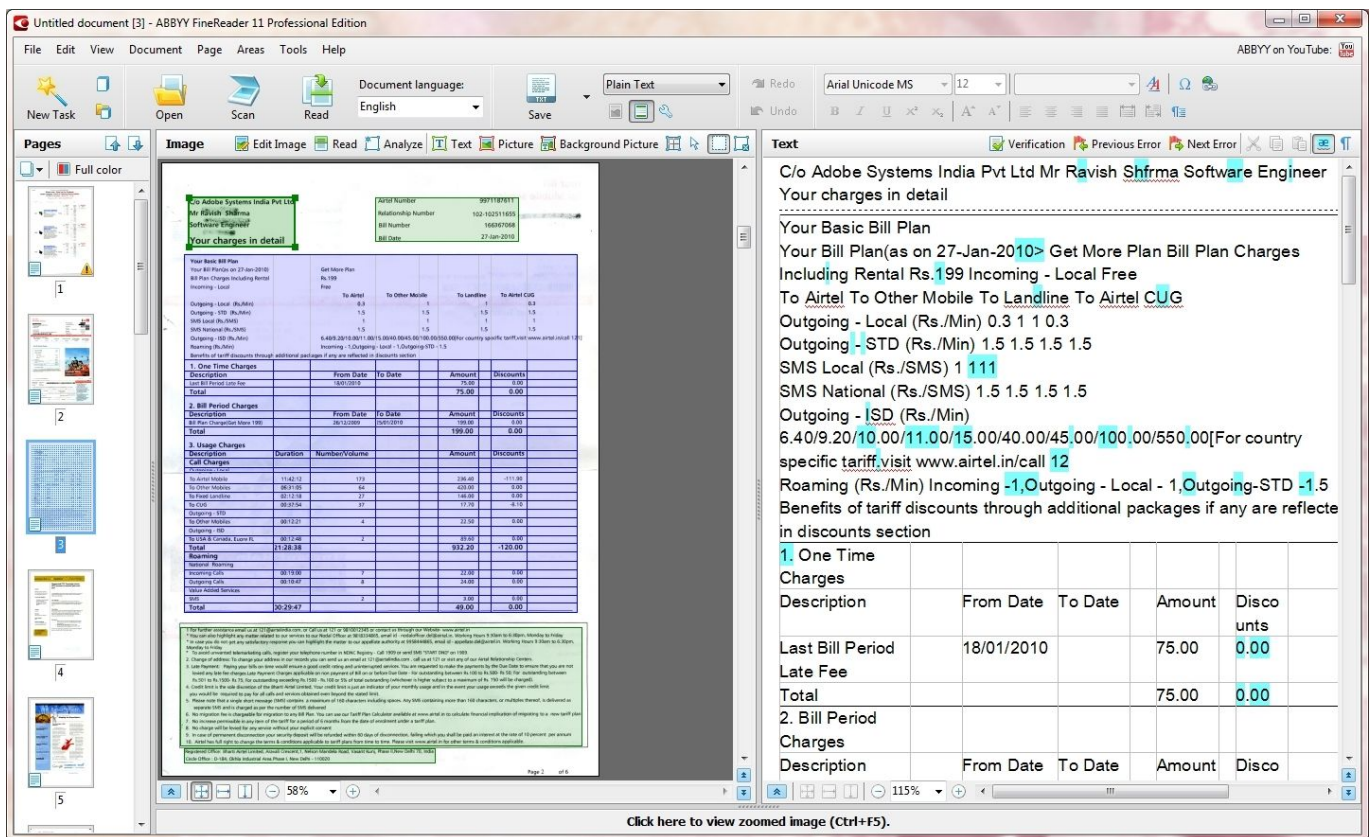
Untitled document [3] - ABBYY FineReader 11 Professional Edition

File Edit View Document Page Areas Tools Help

ABBYY on YouTube:

New Task Open Scan Read Document language: English Save Plain Text Redo Undo Arial Unicode MS 12

Pages Full color

1 2 3 4 5

Image Edit Image Read Analyze Text Picture Background Picture

C/o Adobe Systems India Pvt Ltd
Mr Ravish Sharma
Software Engineer
Your charges in detail

| Airtel Number | 9971187611 |
|---|---|
| Relationship Number | 102-102511855 |
| Bill Number | 166367068 |
| Bill Date | 27-Jan-2010 |

Page 2 of 6

58%

Text Verification Previous Error Next Error

C/o Adobe Systems India Pvt Ltd Mr Ravish Shfrma Software Engineer Your charges in detail

Your Basic Bill Plan
Your Bill Plan(as on 27-Jan-2010> Get More Plan Bill Plan Charges Including Rental Rs.199 Incoming - Local Free
To Airtel To Other Mobile To Landline To Airtel CUG
Outgoing - Local (Rs./Min) 0.3 1 1 0.3
Outgoing - STD (Rs./Min) 1.5 1.5 1.5 1.5
SMS Local (Rs./SMS) 1 111
SMS National (Rs./SMS) 1.5 1.5 1.5 1.5
Outgoing - ISD (Rs./Min)
6.40/9.20/10.00/11.00/15.00/40.00/45.00/100.00/550.00[For country specific tariff.visit www.airtel.in/call 12
Roaming (Rs./Min) Incoming -1,Outgoing - Local - 1,Outgoing-STD -1.5
Benefits of tariff discounts through additional packages if any are reflecte in discounts section

| 1. One Time Charges | | | | |
|---|---|---|---|---|
| Description | From Date | To Date | Amount | Discounts |
| Last Bill Period Late Fee | 18/01/2010 | | 75.00 | 0.00 |
| Total | | | 75.00 | 0.00 |
| 2. Bill Period Charges | | | | |
| Description | From Date | To Date | Amount | Disco |

115%

Click here to view zoomed image (Ctrl+F5).